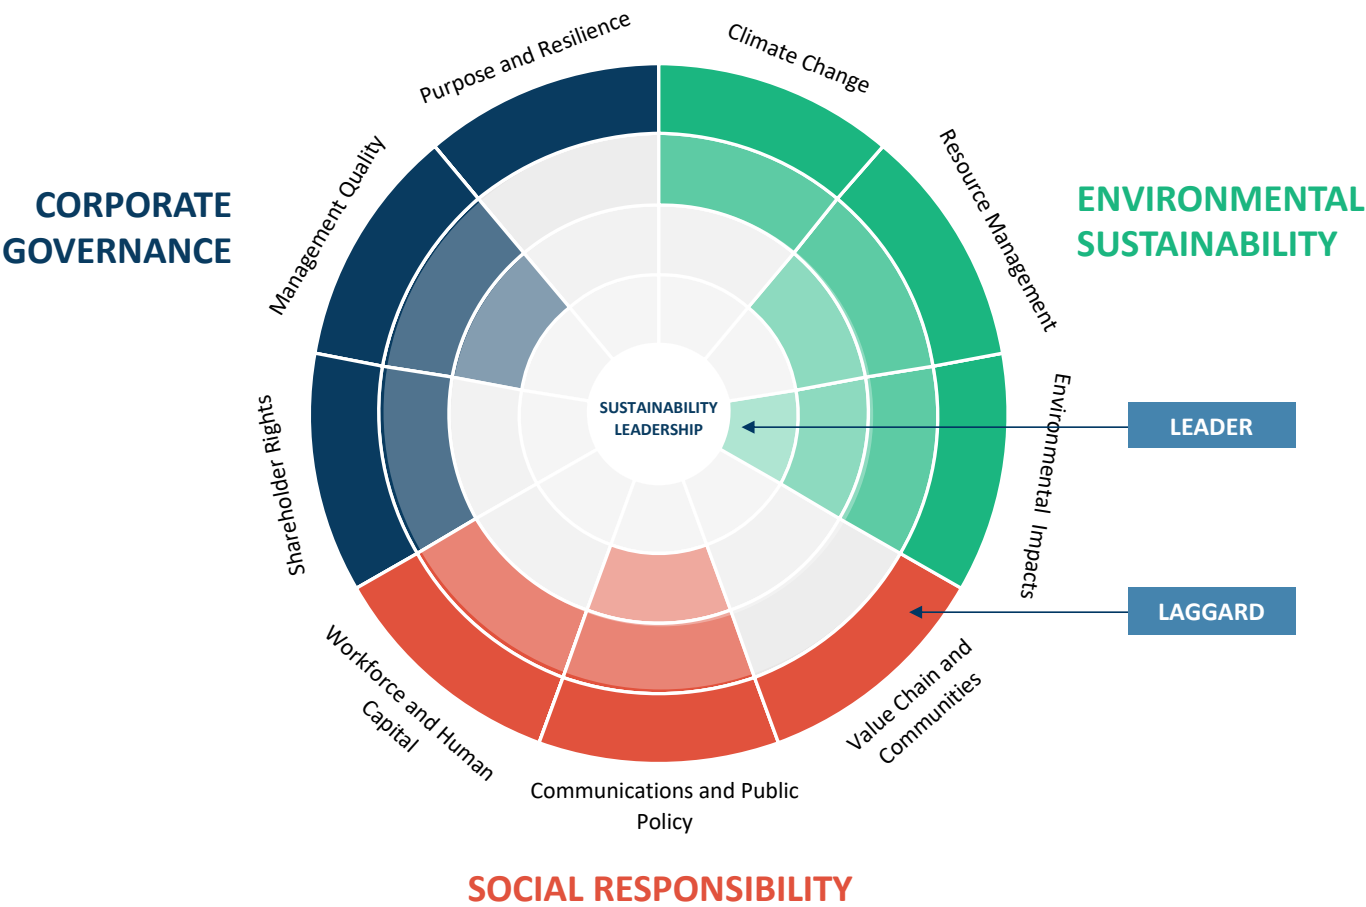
CORPORATE GOVERNANCE

ENVIRONMENTAL SUSTAINABILITY

Purpose and Resilience

Climate Change

Management Quality

Resource Management

Shareholder Rights

Environmental Impacts

SUSTAINABILITY LEADERSHIP

LEADER

LAGGARD

Workforce and Human Capital

Communications and Public Policy

Value Chain and Communities

SOCIAL RESPONSIBILITY